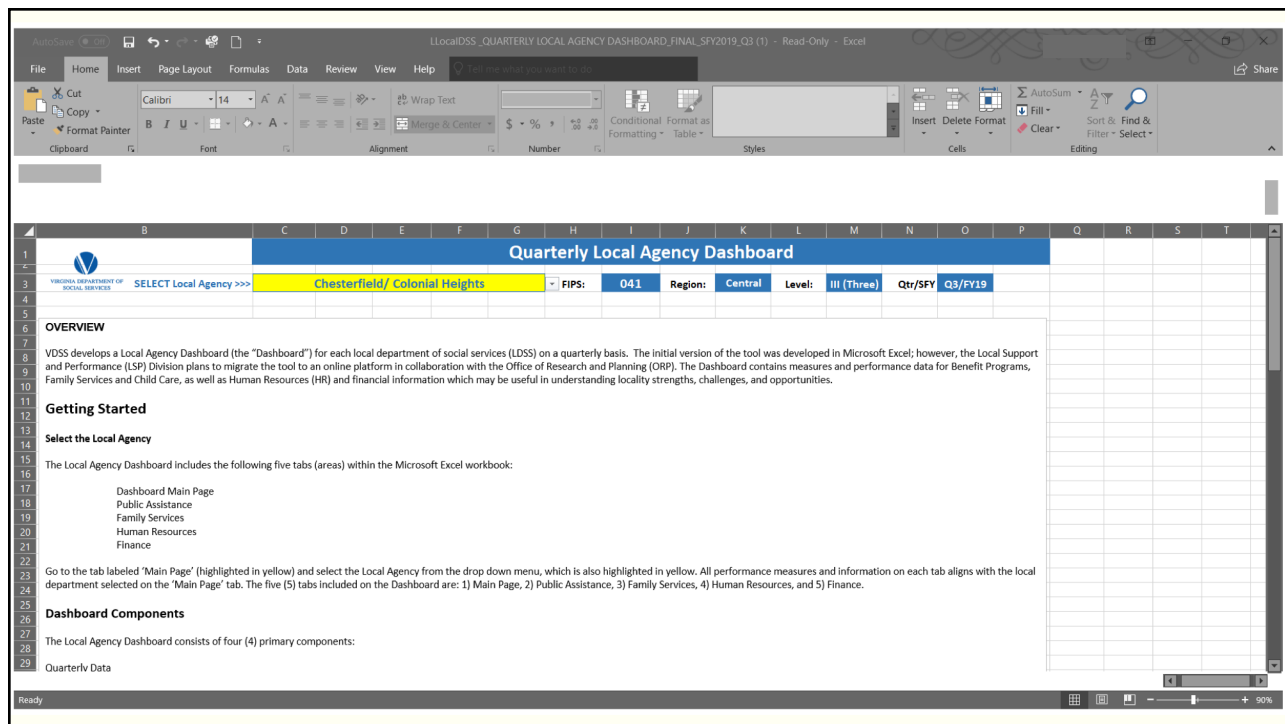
AutoSave Off

LLocalDSS _QUARTERLY LOCAL AGENCY DASHBOARD_FINAL_SFY2019_Q3 (1) - Read-Only - Excel

File Home Insert Page Layout Formulas Data Review View Help Tell me what you want to do Share

Paste Cut Copy Format Painter Clipboard
Calibri 14 A A B I U Font
Wrap Text Merge & Center Alignment
$ % , Number
Conditional Formatting Format as Table Styles
Insert Delete Format Cells
AutoSum Fill Clear Sort & Filter Find & Select Editing

| | B | C | D | E | F | G | H | I | J | K | L | M | N | O | P | Q | R | S | T |
|---|---|---|---|---|---|---|---|---|---|---|---|---|---|---|---|---|---|---|---|

Quarterly Local Agency Dashboard

VIRGINIA DEPARTMENT OF SOCIAL SERVICES SELECT Local Agency >>> Chesterfield/ Colonial Heights FIPS: 041 Region: Central Level: III (Three) Qtr/SFY Q3/FY19

OVERVIEW

VDSS develops a Local Agency Dashboard (the "Dashboard") for each local department of social services (LDSS) on a quarterly basis. The initial version of the tool was developed in Microsoft Excel; however, the Local Support and Performance (LSP) Division plans to migrate the tool to an online platform in collaboration with the Office of Research and Planning (ORP). The Dashboard contains measures and performance data for Benefit Programs, Family Services and Child Care, as well as Human Resources (HR) and financial information which may be useful in understanding locality strengths, challenges, and opportunities.

Getting Started

Select the Local Agency

The Local Agency Dashboard includes the following five tabs (areas) within the Microsoft Excel workbook:

Dashboard Main Page
Public Assistance
Family Services
Human Resources
Finance

Go to the tab labeled 'Main Page' (highlighted in yellow) and select the Local Agency from the drop down menu, which is also highlighted in yellow. All performance measures and information on each tab aligns with the local department selected on the 'Main Page' tab. The five (5) tabs included on the Dashboard are: 1) Main Page, 2) Public Assistance, 3) Family Services, 4) Human Resources, and 5) Finance.

Dashboard Components

The Local Agency Dashboard consists of four (4) primary components:

Quarterly Data

Ready 90%